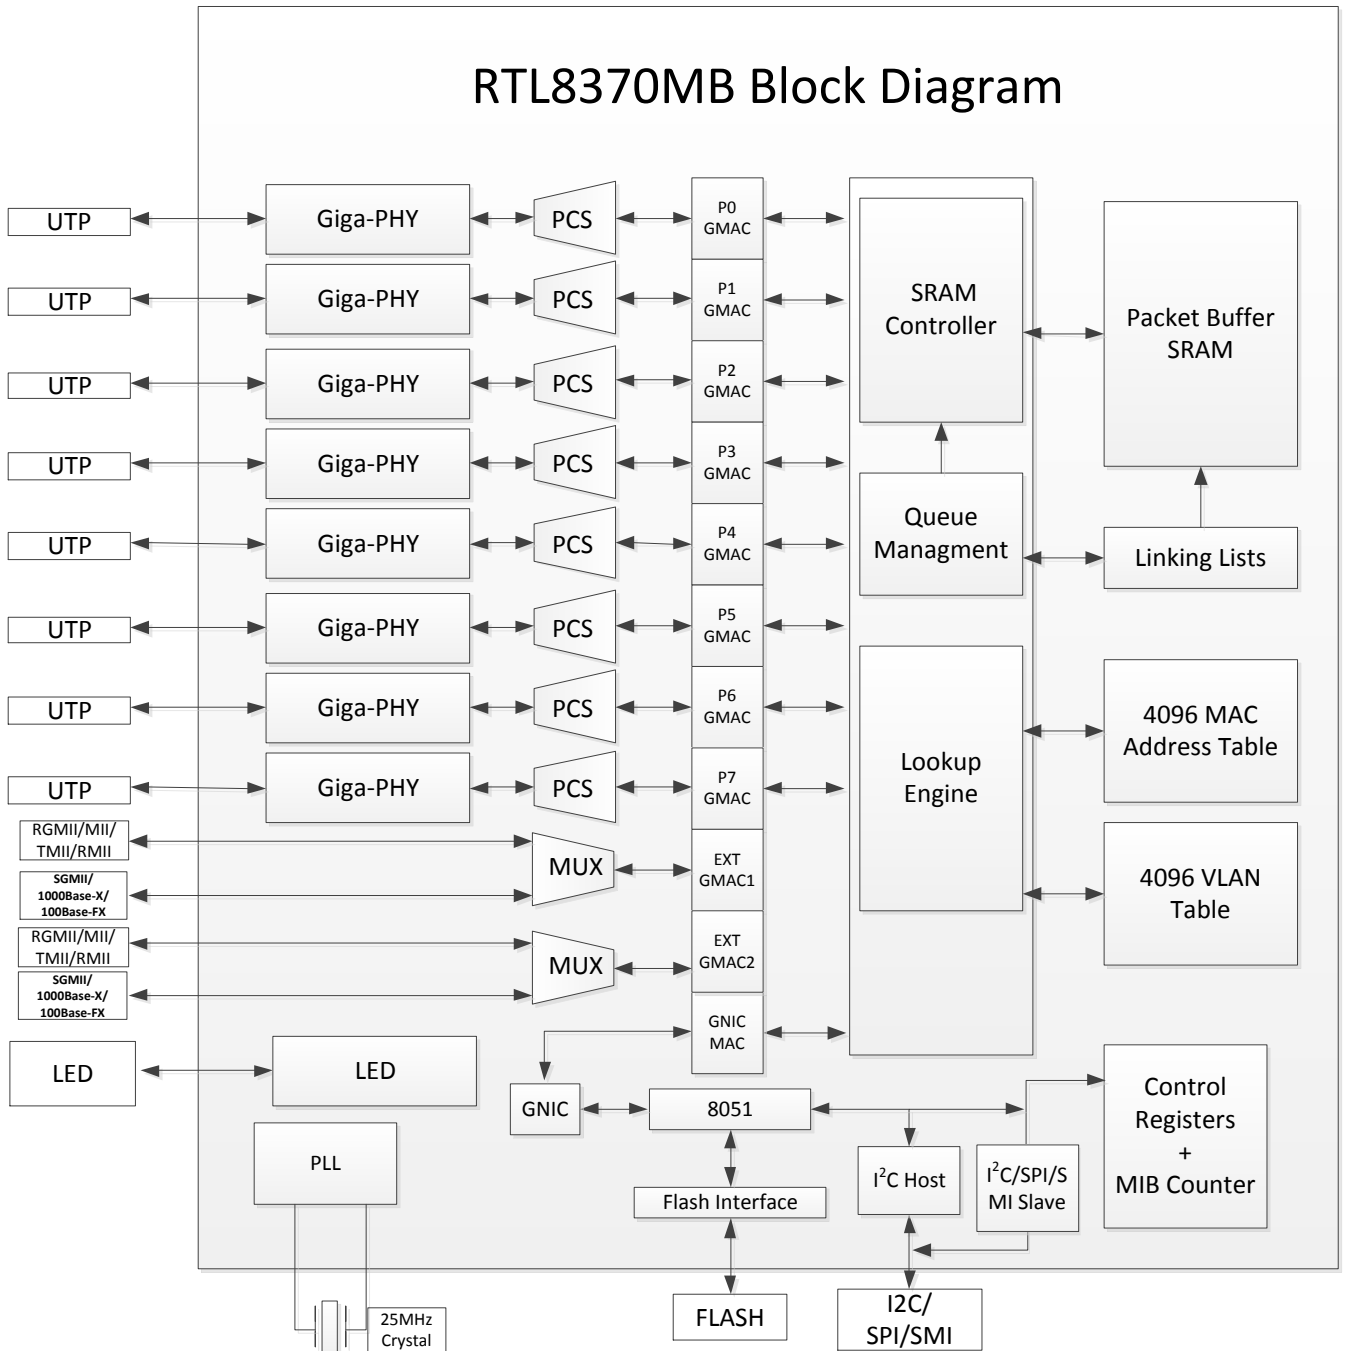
RTL8370MB Block Diagram

UTP
Giga-PHY
PCS
P0 GMAC

UTP
Giga-PHY
PCS
P1 GMAC

UTP
Giga-PHY
PCS
P2 GMAC

UTP
Giga-PHY
PCS
P3 GMAC

UTP
Giga-PHY
PCS
P4 GMAC

UTP
Giga-PHY
PCS
P5 GMAC

UTP
Giga-PHY
PCS
P6 GMAC

UTP
Giga-PHY
PCS
P7 GMAC

RGMII/MII/ TMII/RMII
SGMII/ 1000Base-X/ 100Base-FX
MUX
EXT GMAC1

RGMII/MII/ TMII/RMII
SGMII/ 1000Base-X/ 100Base-FX
MUX
EXT GMAC2

GNIC MAC

SRAM Controller
Packet Buffer SRAM
Queue Managment
Linking Lists
Lookup Engine
4096 MAC Address Table
4096 VLAN Table

LED
LED
GNIC
8051
Control Registers + MIB Counter
PLL
Flash Interface
$I^2C$ Host
$I^2C$/SPI/SMI Slave
FLASH
I2C/ SPI/SMI
25MHz Crystal